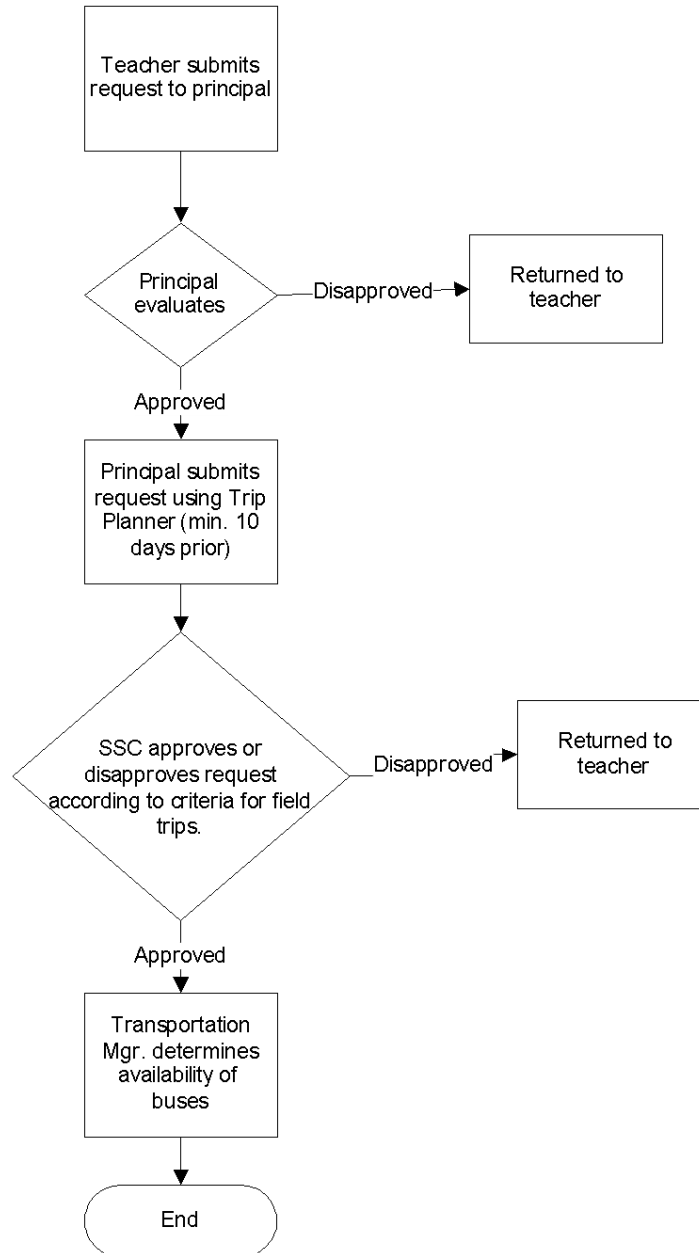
Teacher submits request to principal

Principal evaluates

Disapproved

Returned to teacher

Approved

Principal submits request using Trip Planner (min. 10 days prior)

SSC approves or disapproves request according to criteria for field trips.

Disapproved

Returned to teacher

Approved

Transportation Mgr. determines availability of buses

End